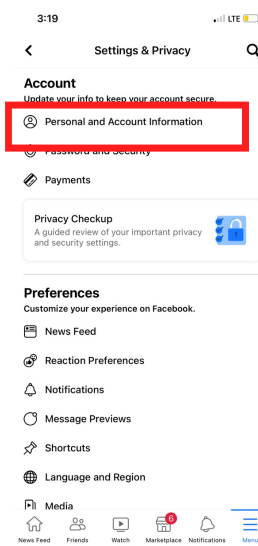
3:19

LTE

Settings & Privacy

Account

Update your info to keep your account secure.

Personal and Account Information

Password and Security

Payments

Privacy Checkup

A guided review of your important privacy and security settings.

Preferences

Customize your experience on Facebook.

News Feed

Reaction Preferences

Notifications

Message Previews

Shortcuts

Language and Region

Media

News Feed

Friends

Watch

6

Marketplace

Notifications

Menu